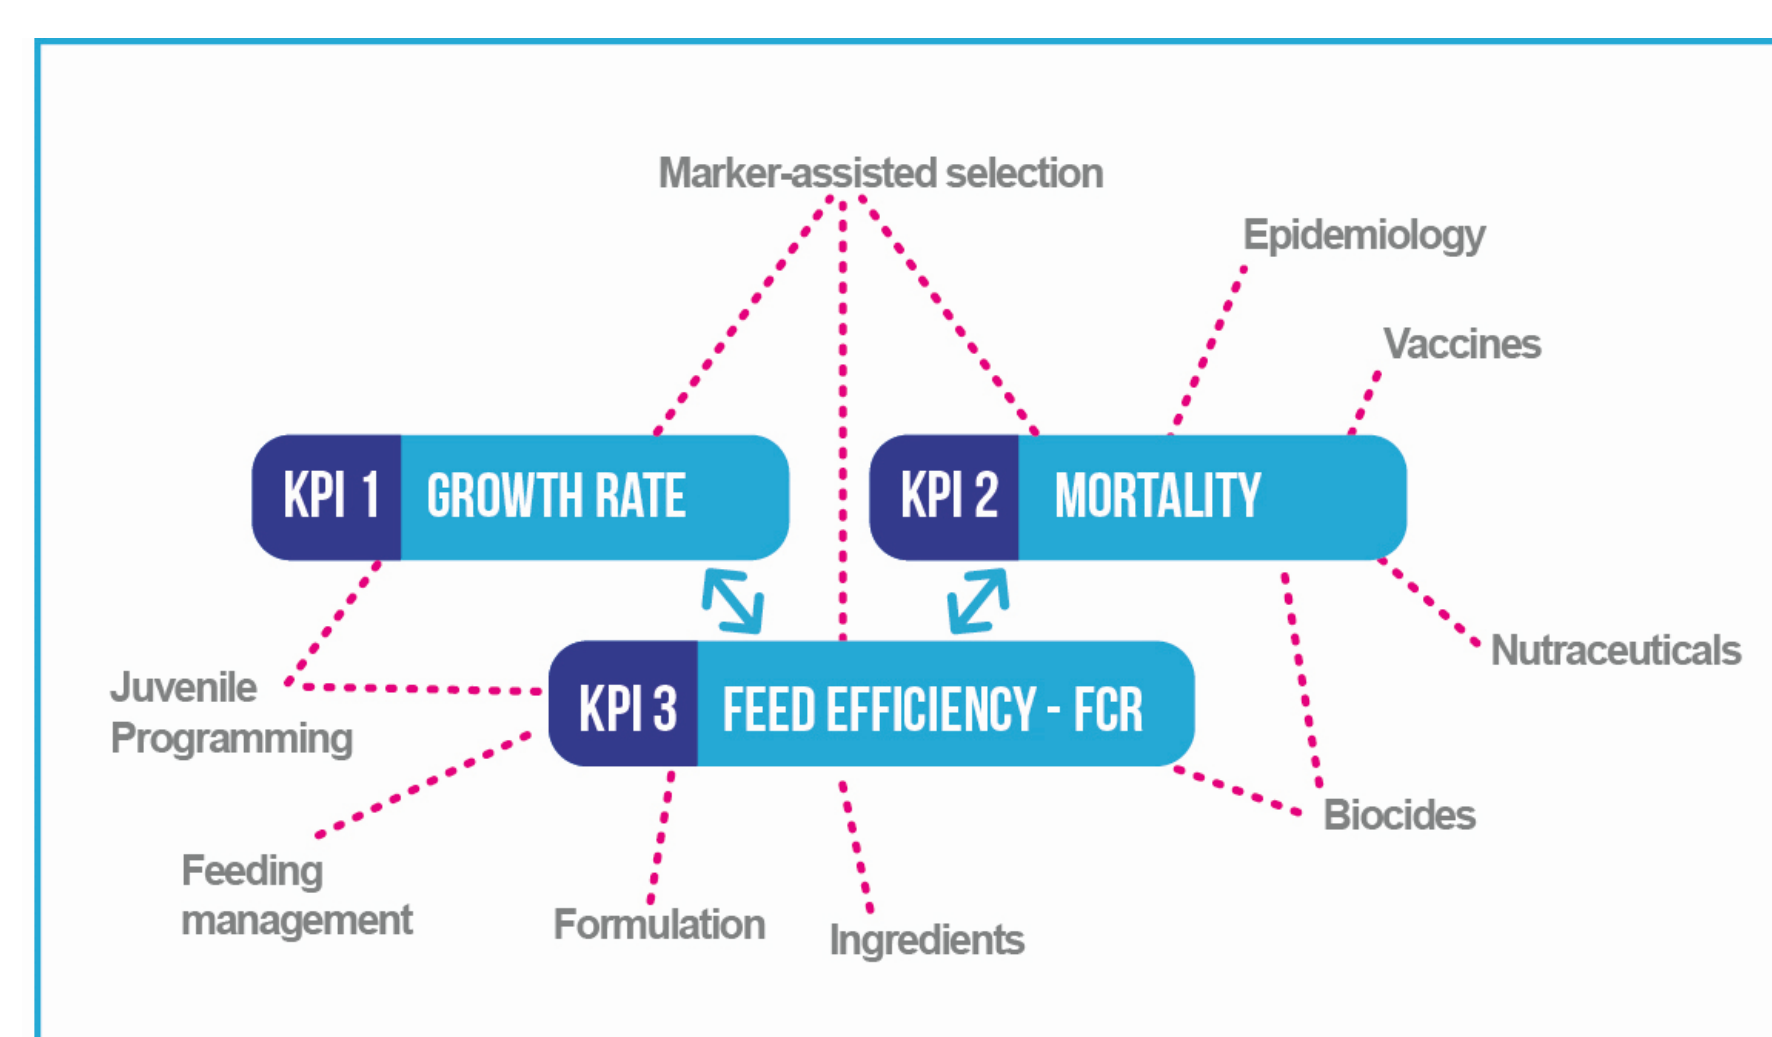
Marker-assisted selection

Epidemiology

Vaccines

KPI 1 GROWTH RATE

KPI 2 MORTALITY

KPI 3 FEED EFFICIENCY - FCR

Juvenile Programming

Nutraceuticals

Feeding management

Formulation

Ingredients

Biocides